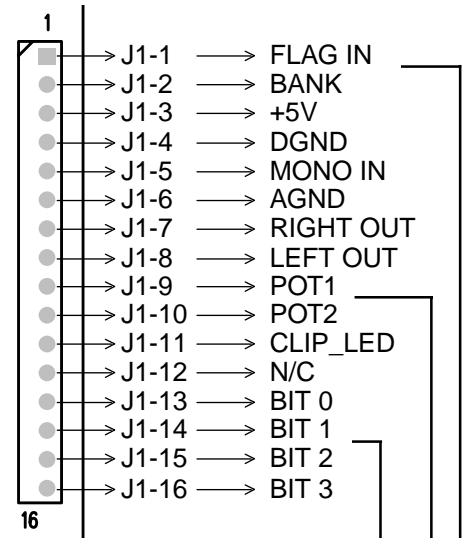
1

J1-1 → FLAG IN
J1-2 → BANK
J1-3 → +5V
J1-4 → DGND
J1-5 → MONO IN
J1-6 → AGND
J1-7 → RIGHT OUT
J1-8 → LEFT OUT
J1-9 → POT1
J1-10 → POT2
J1-11 → CLIP_LED
J1-12 → N/C
J1-13 → BIT 0
J1-14 → BIT 1
J1-15 → BIT 2
J1-16 → BIT 3

16